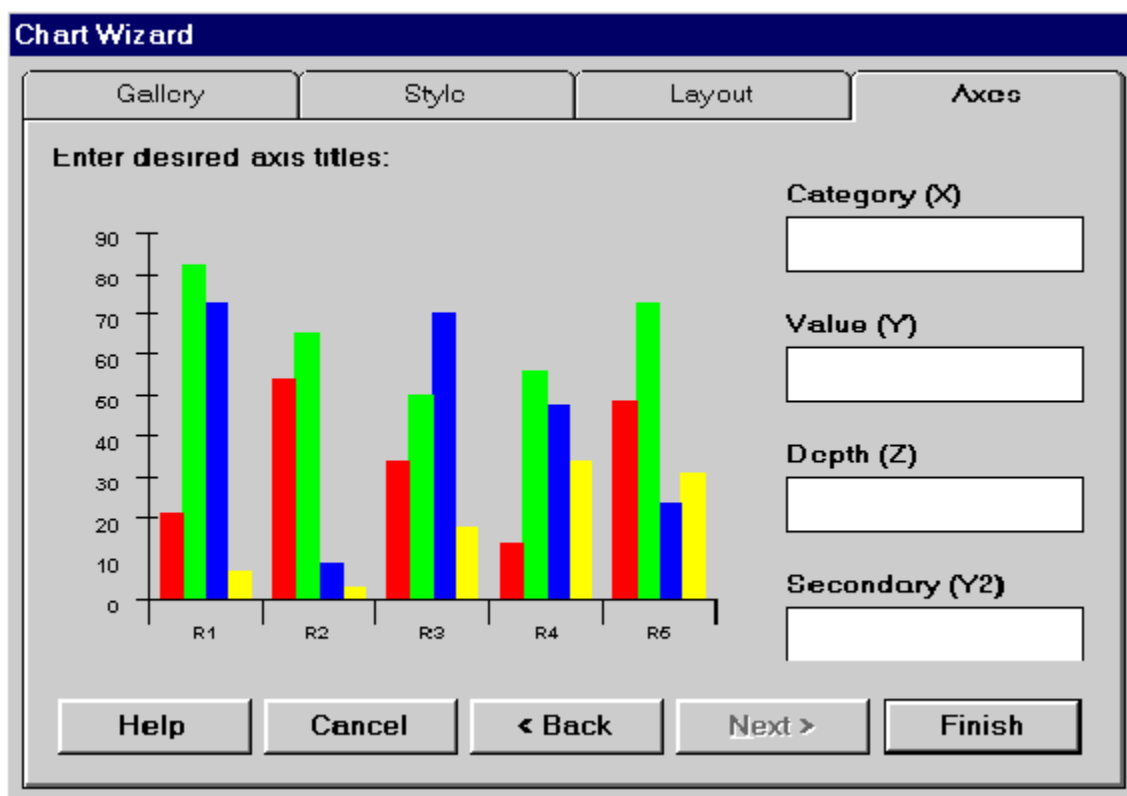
Chart Wizard

Gallery | Style | Layout | Axes

Enter desired axis titles:

90
80
70
60
50
40
30
20
10
0

R1 R2 R3 R4 R5

Category (X)

Value (Y)

Depth (Z)

Secondary (Y2)

Help | Cancel | < Back | Next > | Finish